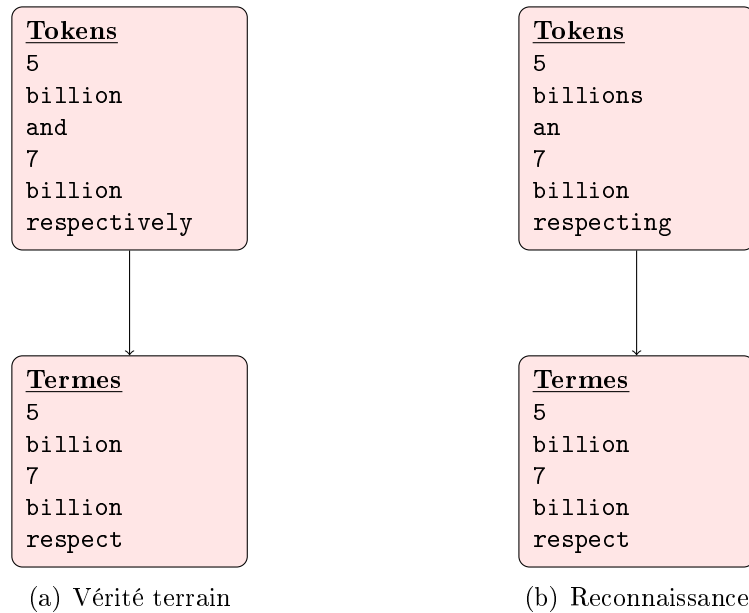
**Tokens**
5
billion
and
7
billion
respectively

**Termes**
5
billion
7
billion
respect

(a) Vérité terrain

**Tokens**
5
billions
an
7
billion
respecting

**Termes**
5
billion
7
billion
respect

(b) Reconnaissance